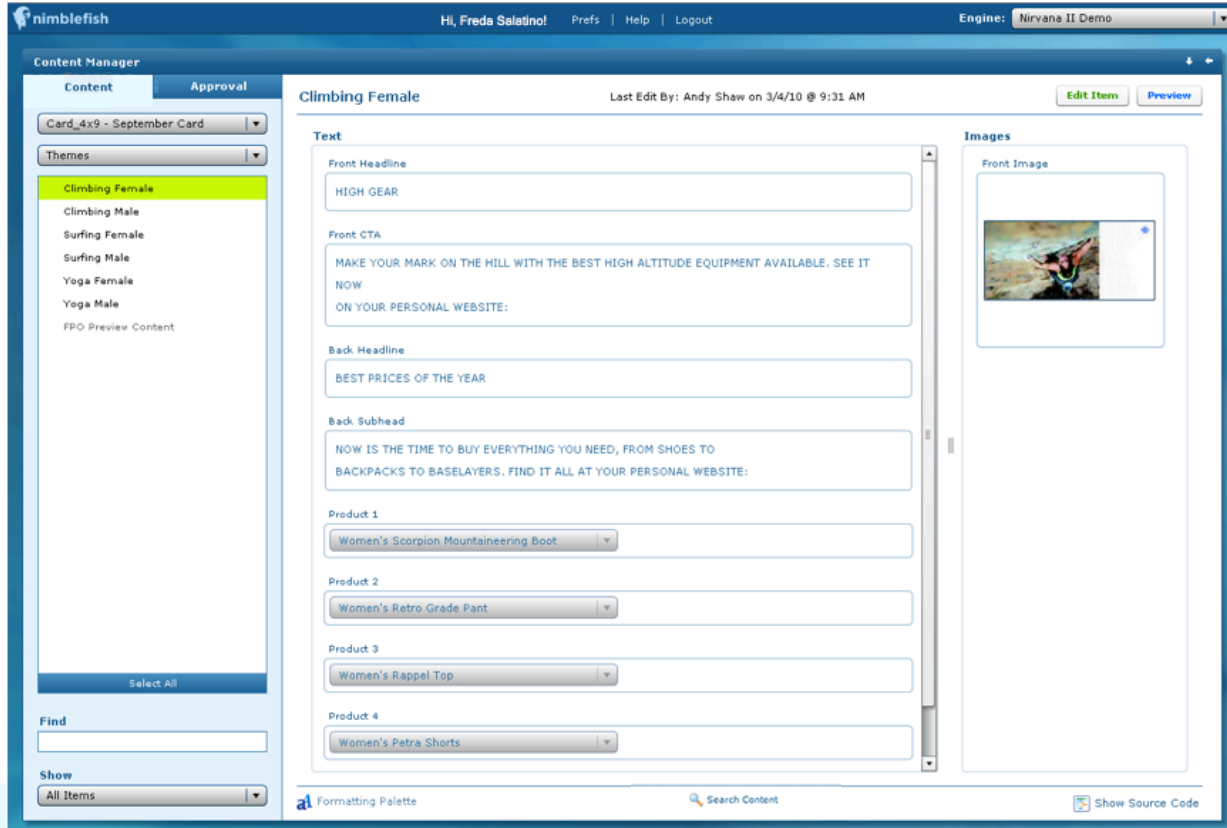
nimblefish

Hi, Freda Salatino! Prefs | Help | Logout

Engine: Nirvana II Demo

Content Manager

Content | Approval

Card_4x9 - September Card

Themes

Climbing Female
Climbing Male
Surfing Female
Surfing Male
Yoga Female
Yoga Male
FPO Preview Content

Select All

Find

Show

All Items

Climbing Female

Last Edit By: Andy Shaw on 3/4/10 @ 9:31 AM

Edit Item | Preview

Text

Front Headline

HIGH GEAR

Front CTA

MAKE YOUR MARK ON THE HILL WITH THE BEST HIGH ALTITUDE EQUIPMENT AVAILABLE. SEE IT NOW
ON YOUR PERSONAL WEBSITE:

Back Headline

BEST PRICES OF THE YEAR

Back Subhead

NOW IS THE TIME TO BUY EVERYTHING YOU NEED, FROM SHOES TO BACKPACKS TO BASELAYERS. FIND IT ALL AT YOUR PERSONAL WEBSITE:

Product 1

Women's Scorpion Mountaineering Boot

Product 2

Women's Retro Grade Pant

Product 3

Women's Rappel Top

Product 4

Women's Petra Shorts

Images

Front Image

Formatting Palette

Search Content

Show Source Code